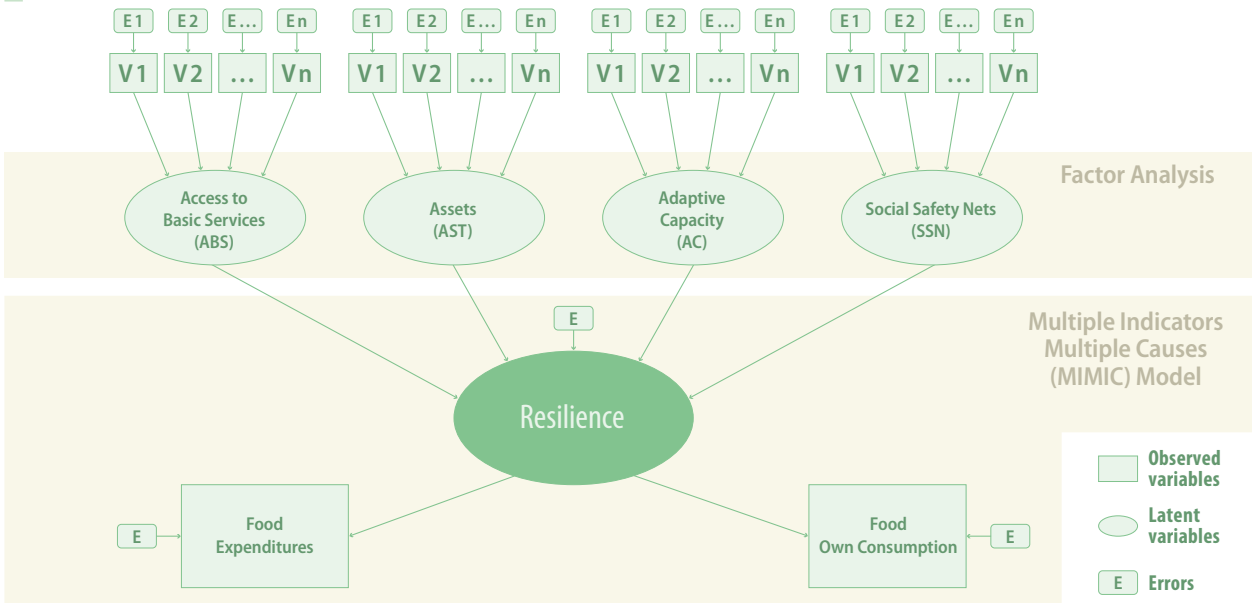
E1 E2 E... En
V1 V2 ... Vn

E1 E2 E... En
V1 V2 ... Vn

E1 E2 E... En
V1 V2 ... Vn

E1 E2 E... En
V1 V2 ... Vn

Factor Analysis

Access to Basic Services (ABS)

Assets (AST)

Adaptive Capacity (AC)

Social Safety Nets (SSN)

E

Multiple Indicators Multiple Causes (MIMIC) Model

Resilience

E

Food Expenditures

Food Own Consumption

E

Observed variables

Latent variables

E Errors